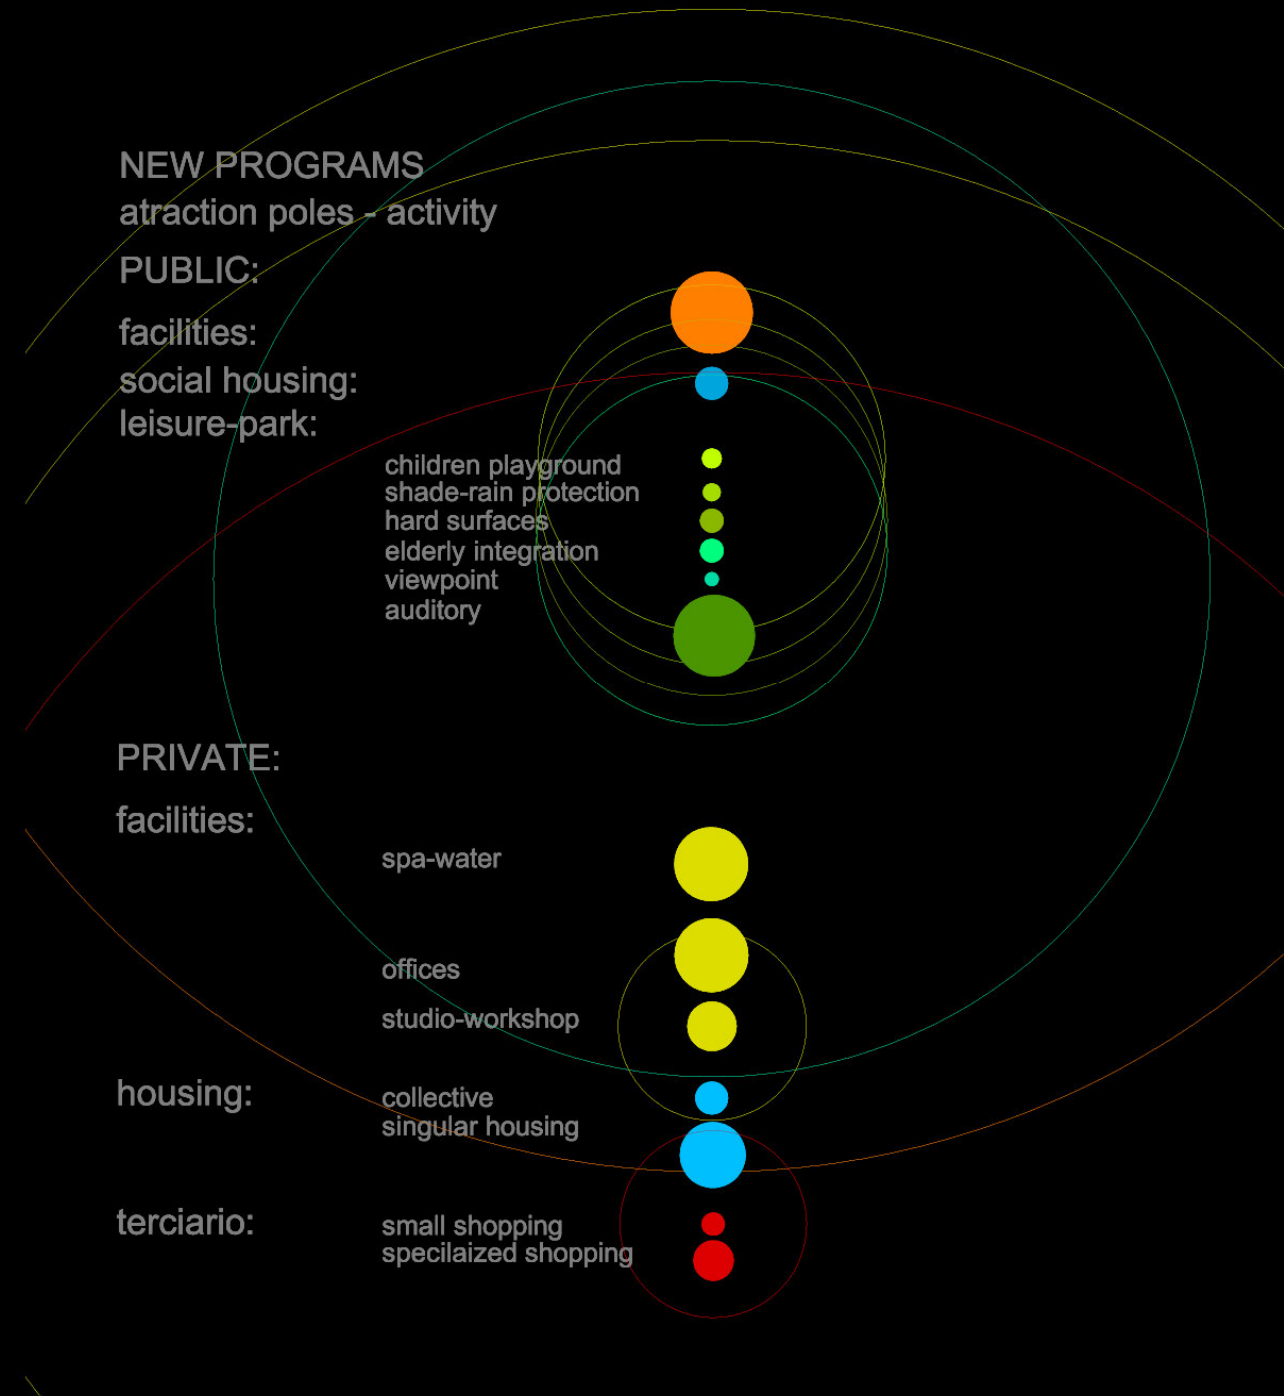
NEW PROGRAMS
atraction poles - activity

PUBLIC:

facilities:
social housing:
leisure-park:

children playground
shade-rain protection
hard surfaces
elderly integration
viewpoint
auditory

PRIVATE:

facilities:

spa-water

offices

studio-workshop

housing:

collective
singular housing

terciario:

small shopping
specilaized shopping